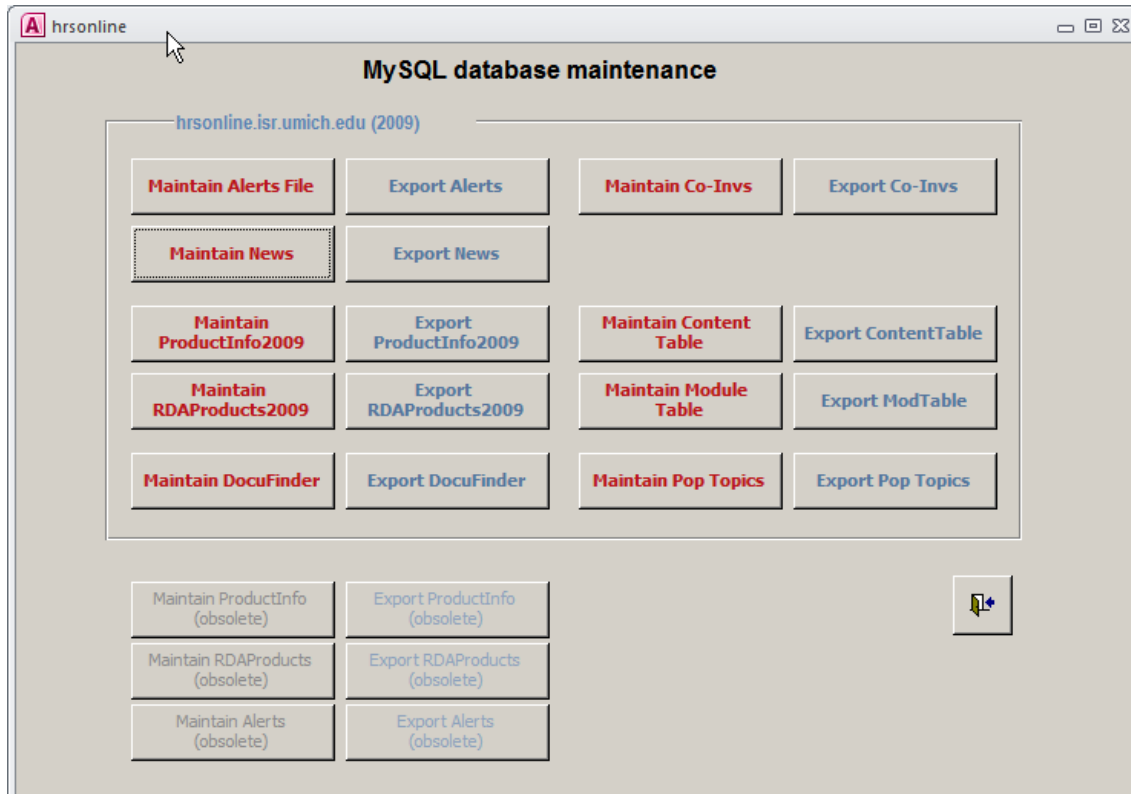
hrsonline

MySQL database maintenance

hrsonline.isr.umich.edu (2009)

Maintain Alerts File
Export Alerts
Maintain Co-Invs
Export Co-Invs

Maintain News
Export News

Maintain ProductInfo2009
Export ProductInfo2009
Maintain Content Table
Export ContentTable

Maintain RDAProducts2009
Export RDAProducts2009
Maintain Module Table
Export ModTable

Maintain DocuFinder
Export DocuFinder
Maintain Pop Topics
Export Pop Topics

Maintain ProductInfo (obsolete)
Export ProductInfo (obsolete)
Maintain RDAProducts (obsolete)
Export RDAProducts (obsolete)
Maintain Alerts (obsolete)
Export Alerts (obsolete)